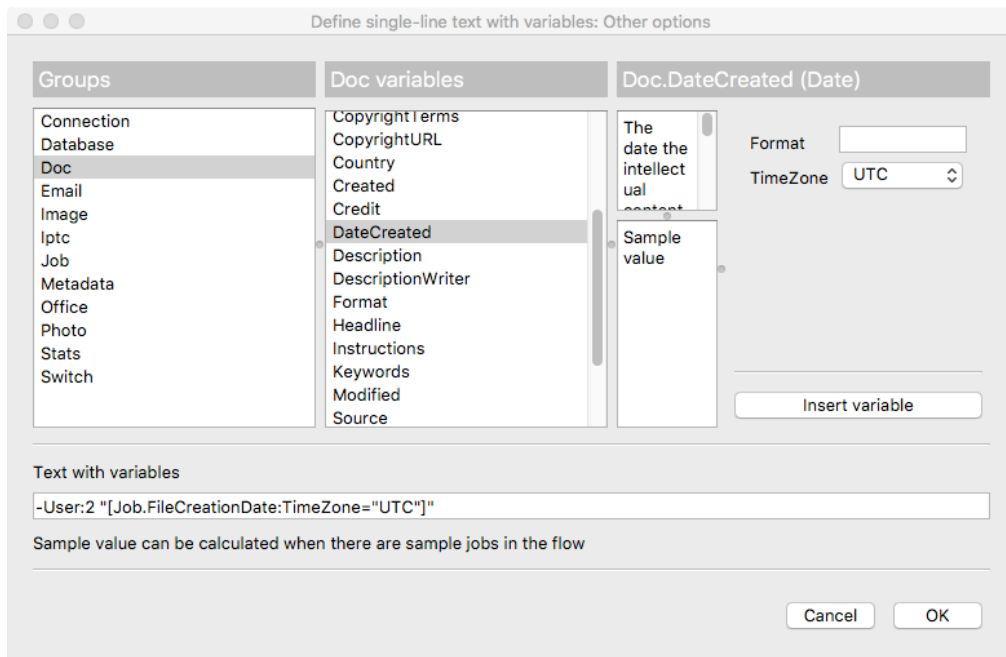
Define single-line text with variables: Other options

Groups
Connection
Database
Doc
Email
Image
Iptc
Job
Metadata
Office
Photo
Stats
Switch

Doc variables
CopyrightTerms
CopyrightURL
Country
Created
Credit
DateCreated
Description
DescriptionWriter
Format
Headline
Instructions
Keywords
Modified
Source

Doc.DateCreated (Date)
The date the intellectual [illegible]

Sample value

Format
TimeZone UTC

Insert variable

Text with variables
-User:2 "[Job.FileCreationDate:TimeZone="UTC"]"
Sample value can be calculated when there are sample jobs in the flow

Cancel
OK